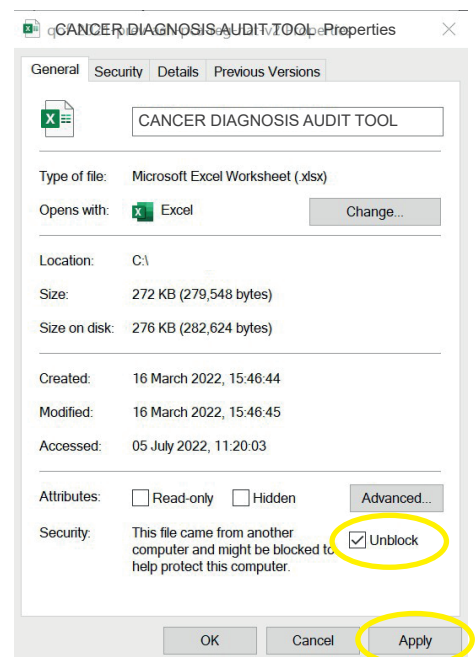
CANCER DIAGNOSIS AUDIT TOOL Properties

General | Security | Details | Previous Versions

CANCER DIAGNOSIS AUDIT TOOL

Type of file: Microsoft Excel Worksheet (.xlsx)

Opens with: Excel

Change...

Location: C:\

Size: 272 KB (279,548 bytes)

Size on disk: 276 KB (282,624 bytes)

Created: 16 March 2022, 15:46:44

Modified: 16 March 2022, 15:46:45

Accessed: 05 July 2022, 11:20:03

Attributes: Read-only Hidden

Advanced...

Security: This file came from another computer and might be blocked to help protect this computer.

Unblock

OK Cancel Apply